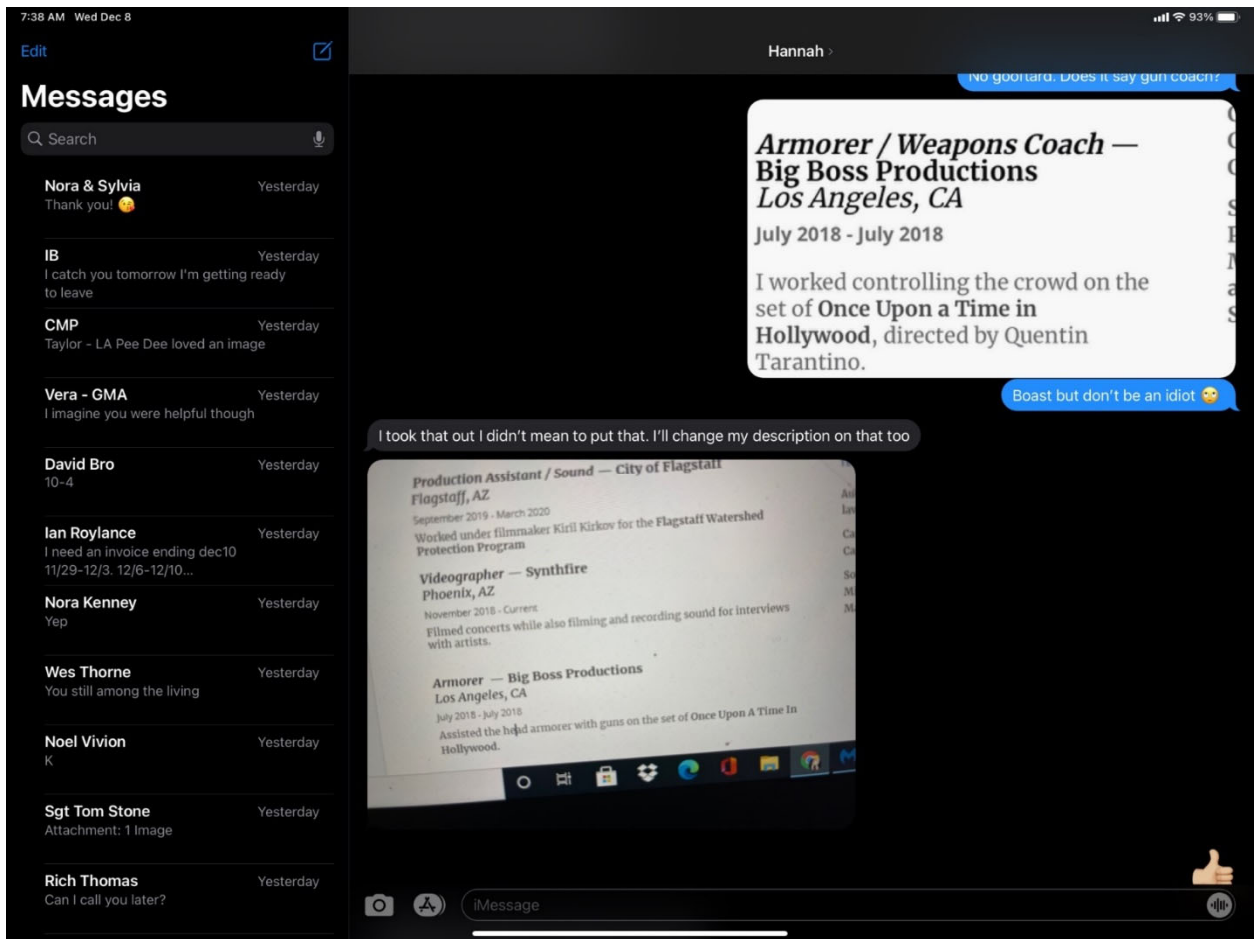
7:38 AM Wed Dec 8

93%

Edit

Messages

Search

Nora & Sylvia Yesterday
Thank you! 😘

IB Yesterday
I catch you tomorrow I'm getting ready to leave

CMP Yesterday
Taylor - LA Pee Dee loved an image

Vera - GMA Yesterday
I imagine you were helpful though

David Bro Yesterday
10-4

Ian Roylance Yesterday
I need an invoice ending dec10 11/29-12/3. 12/6-12/10...

Nora Kenney Yesterday
Yep

Wes Thorne Yesterday
You still among the living

Noel Vivion Yesterday
K

Sgt Tom Stone Yesterday
Attachment: 1 Image

Rich Thomas Yesterday
Can I call you later?

Hannah >

No goofttard. Does it say gun coach?

Armorer / Weapons Coach — Big Boss Productions
Los Angeles, CA
July 2018 - July 2018
I worked controlling the crowd on the set of Once Upon a Time in Hollywood, directed by Quentin Tarantino.

Boast but don't be an idiot 😳

I took that out I didn't mean to put that. I'll change my description on that too

Production Assistant / Sound — City of Flagstaff
Flagstaff, AZ
September 2019 - March 2020
Worked under filmmaker Kiril Kirkov for the Flagstaff Watershed Protection Program

Videographer — Synthfire
Phoenix, AZ
November 2018 - Current
Filmed concerts while also filming and recording sound for interviews with artists.

Armorer — Big Boss Productions
Los Angeles, CA
July 2018 - July 2018
Assisted the head armorer with guns on the set of Once Upon A Time In Hollywood.

iMessage